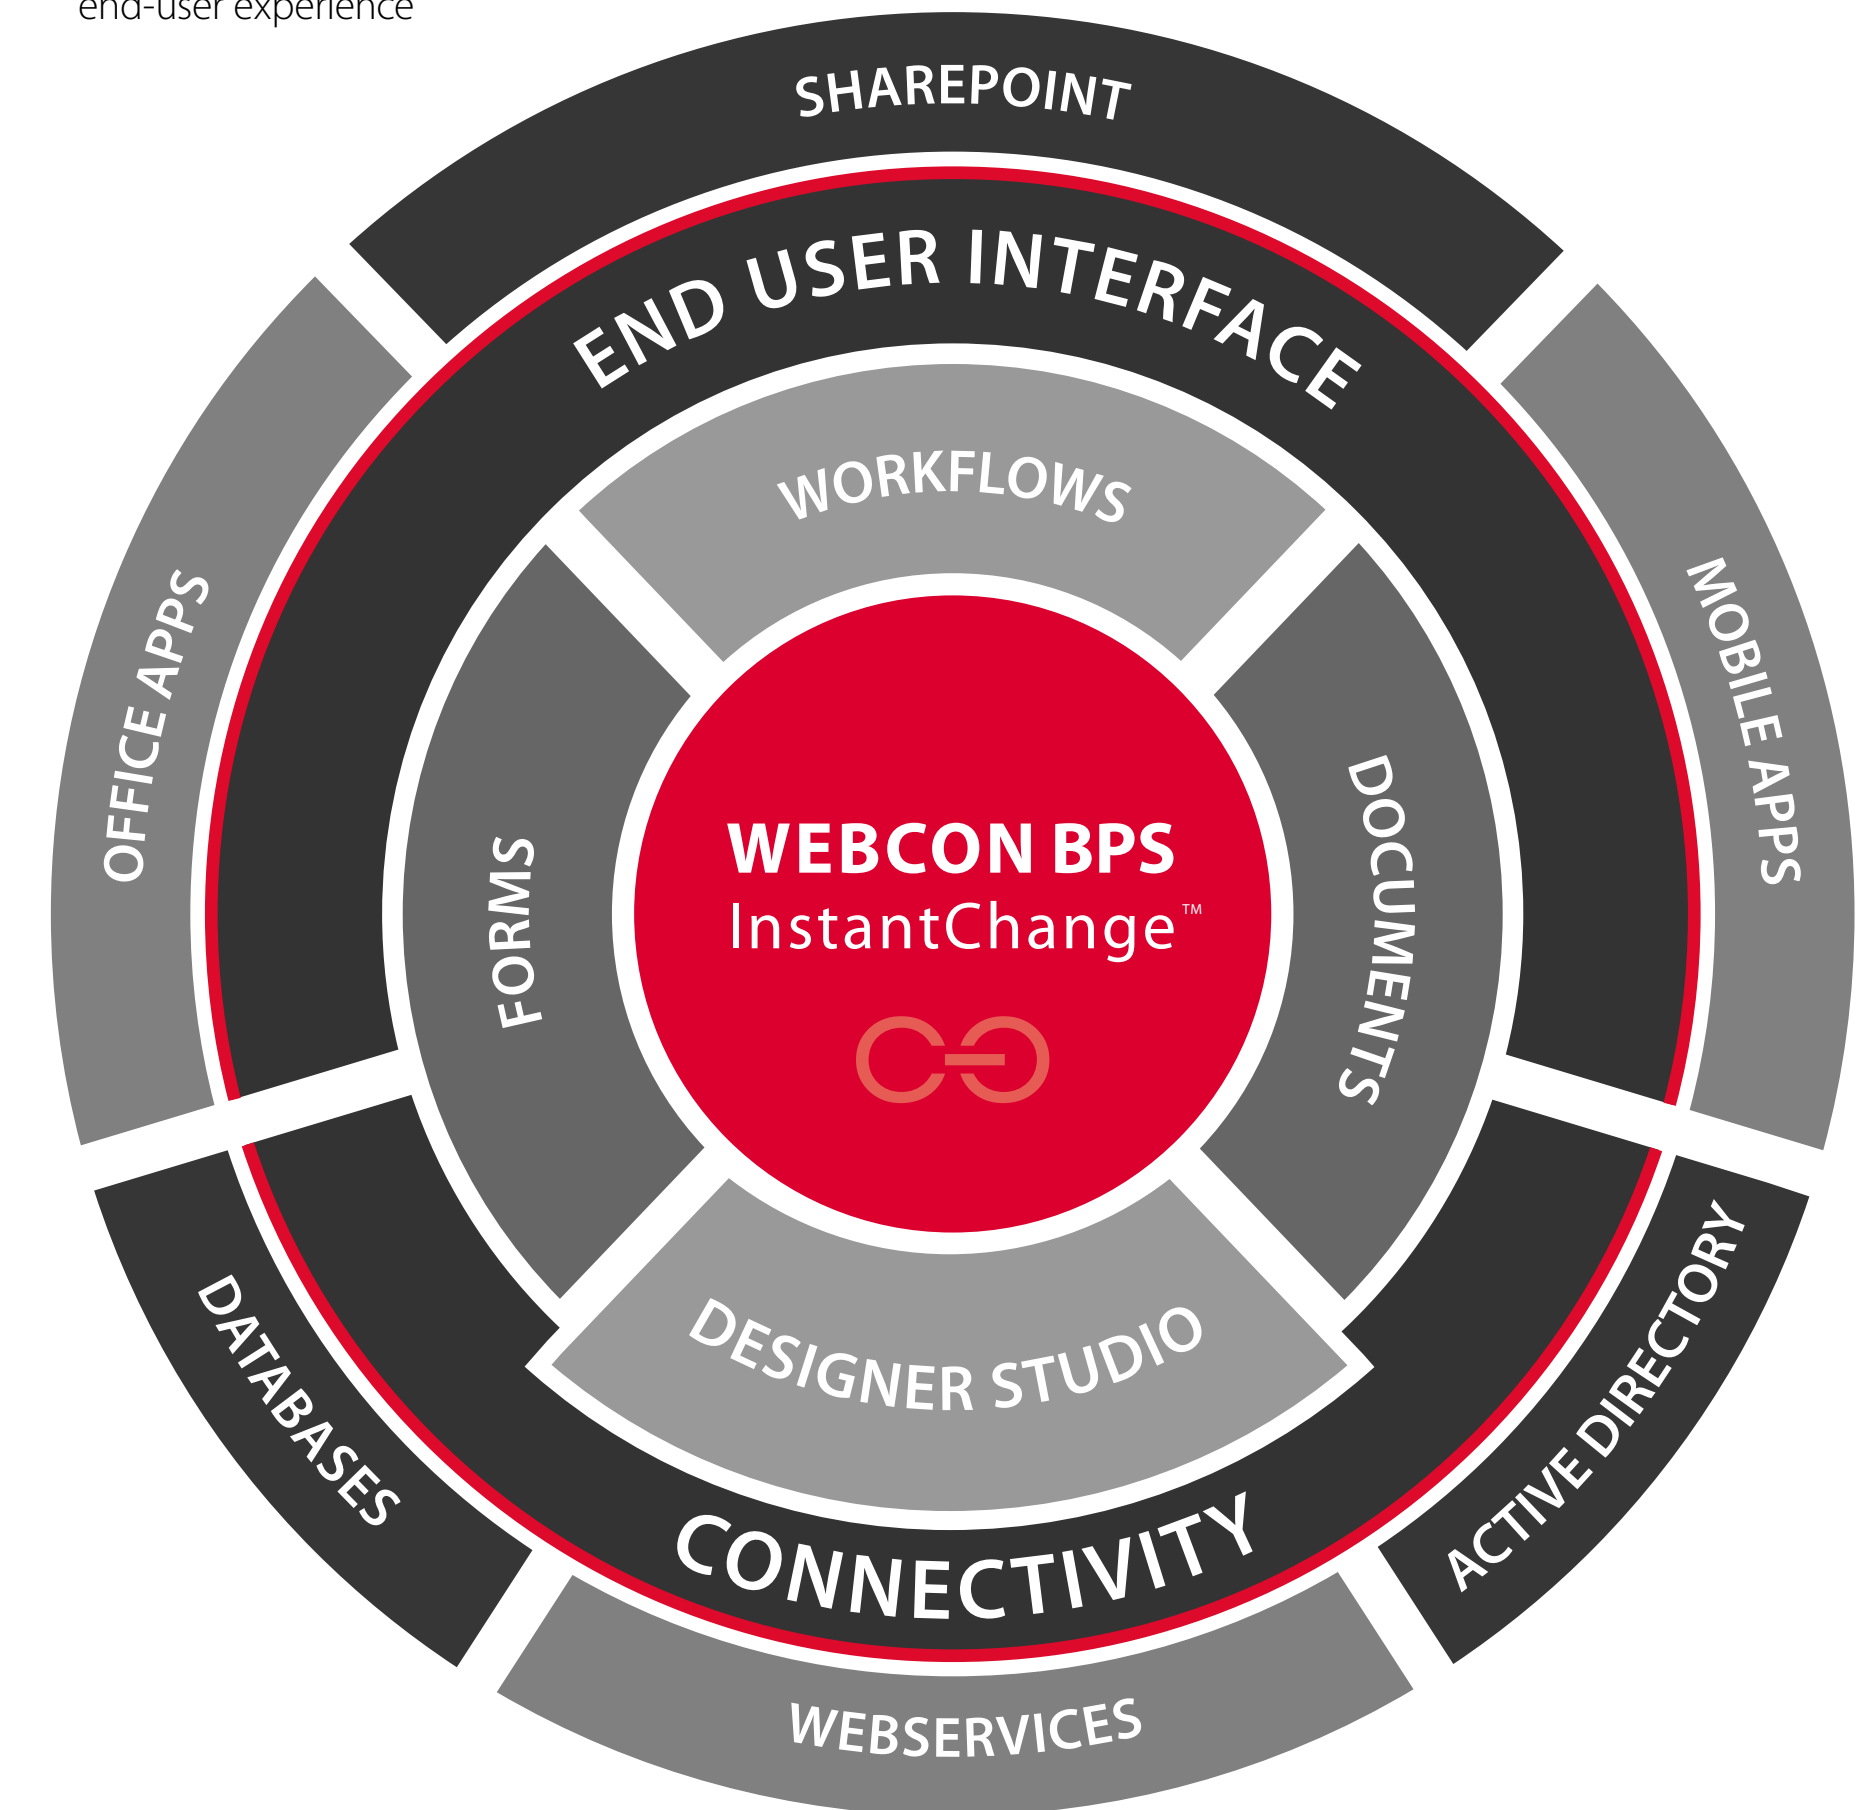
end-user experience

SHAREPOINT

END USER INTERFACE

OFFICE APPS

MOBILE APPS

WORKFLOWS

FORMS

WEBCON BPS
InstantChange™

DOCUMENTS

DESIGNER STUDIO

DATABASES

CONNECTIVITY

ACTIVE DIRECTORY

WEBSERVICES